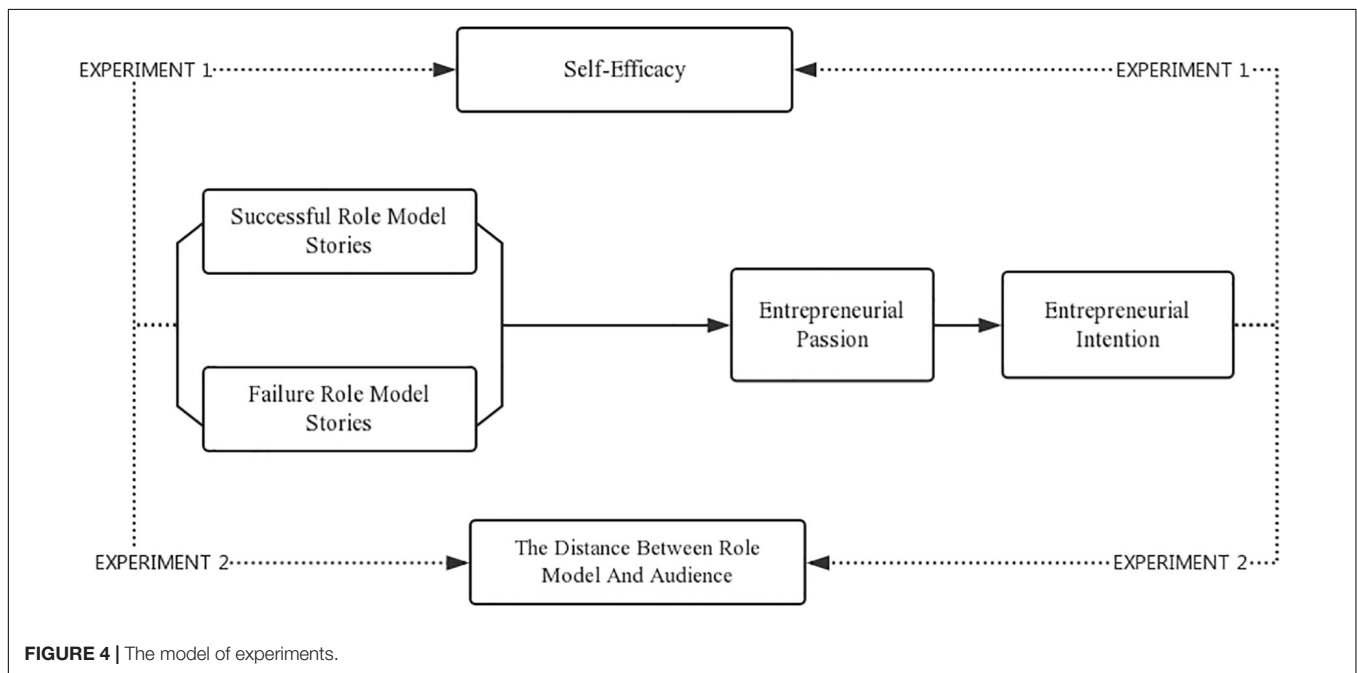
EXPERIMENT 1

Self-Efficacy

EXPERIMENT 1

Successful Role Model Stories

Failure Role Model Stories

Entrepreneurial Passion

Entrepreneurial Intention

EXPERIMENT 2

The Distance Between Role Model And Audience

EXPERIMENT 2

FIGURE 4 | The model of experiments.